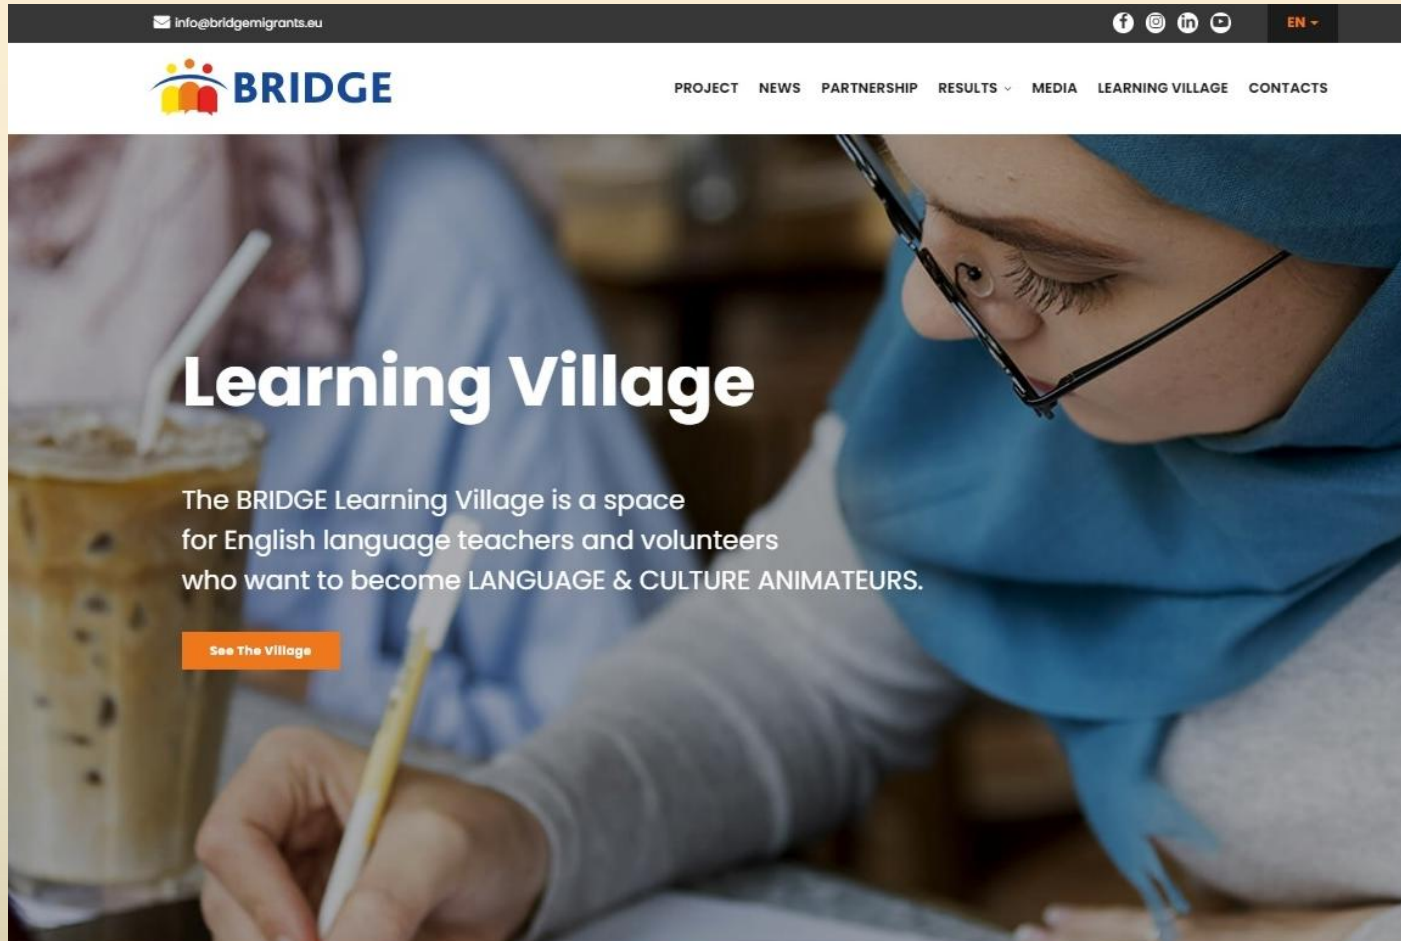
info@bridgemigrants.eu

EN

BRIDGE

PROJECT NEWS PARTNERSHIP RESULTS MEDIA LEARNING VILLAGE CONTACTS

Learning Village

The BRIDGE Learning Village is a space for English language teachers and volunteers who want to become LANGUAGE & CULTURE ANIMATEURS.

See The Village